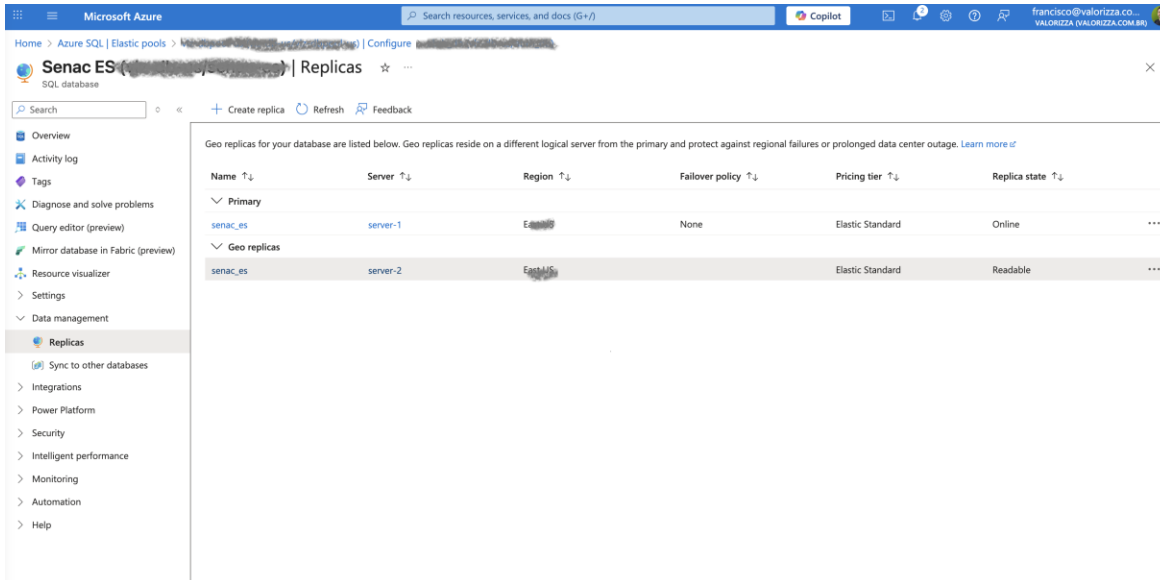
Microsoft Azure

Search resources, services, and docs (G+/)

Copilot

francisco@valorizza.co...
VALORIZZA (VALORIZZA.COM.BR)

Home > Azure SQL | Elastic pools > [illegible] | Configure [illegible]

Senac ES ([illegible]) | Replicas ☆ ···
SQL database

Search

+ Create replica Refresh Feedback

Overview
Activity log
Tags
Diagnose and solve problems
Query editor (preview)
Mirror database in Fabric (preview)
Resource visualizer
Settings
Data management
Replicas
Sync to other databases
Integrations
Power Platform
Security
Intelligent performance
Monitoring
Automation
Help

Geo replicas for your database are listed below. Geo replicas reside on a different logical server from the primary and protect against regional failures or prolonged data center outage. Learn more

| Name ↑↓ | Server ↑↓ | Region ↑↓ | Failover policy ↑↓ | Pricing tier ↑↓ | Replica state ↑↓ |
|---|---|---|---|---|---|
| Primary | | | | | |
| senac_es | server-1 | E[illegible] | None | Elastic Standard | Online |
| Geo replicas | | | | | |
| senac_es | server-2 | East US | | Elastic Standard | Readable |